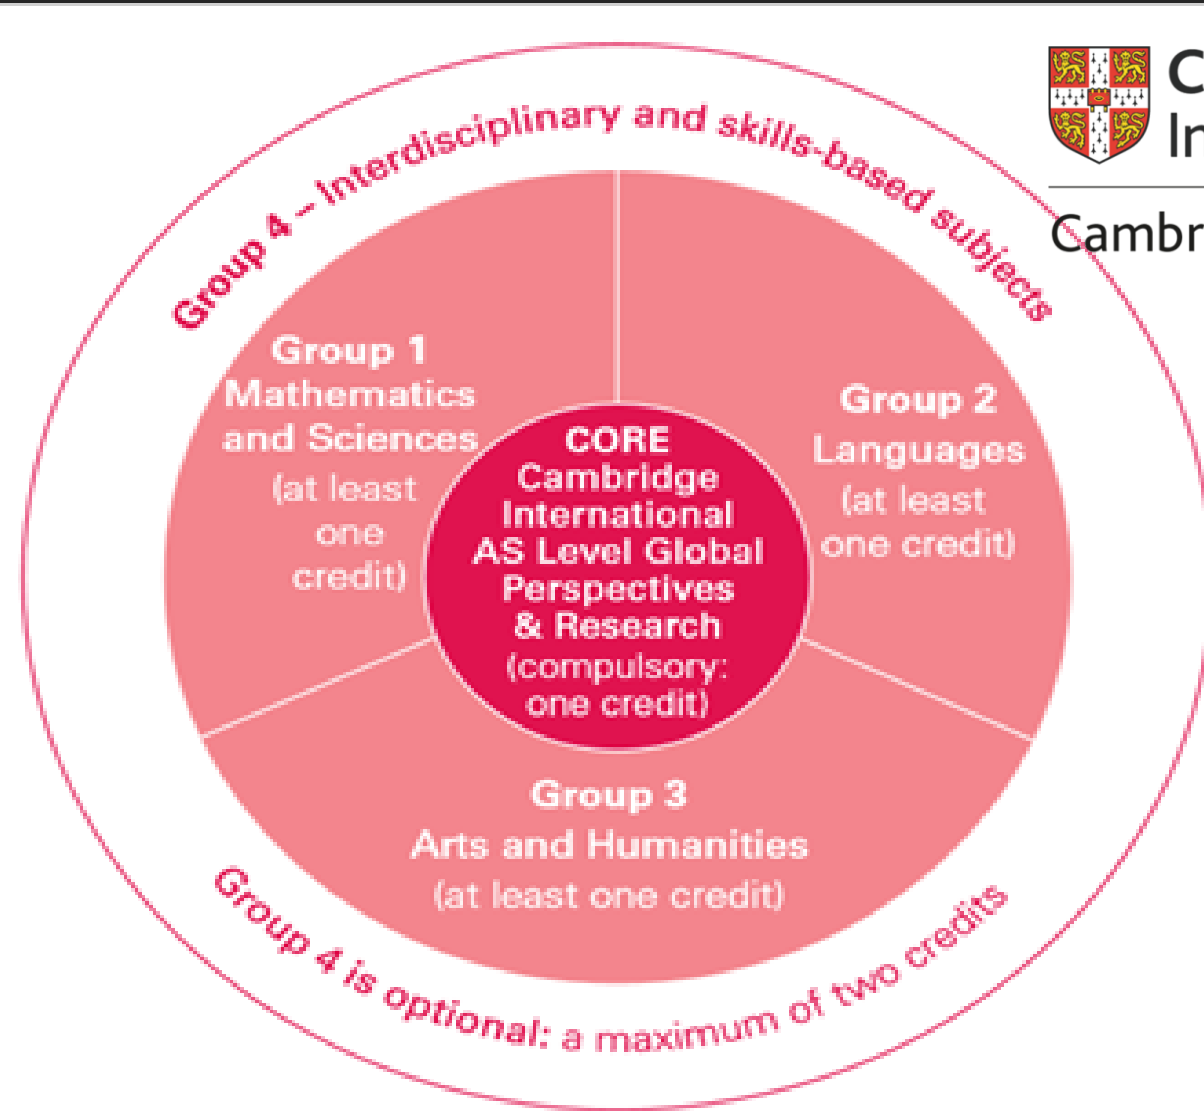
Group 4 – Interdisciplinary and skills-based subjects

C
In

Cambr

Group 1
Mathematics and Sciences
(at least one credit)

CORE
Cambridge International AS Level Global Perspectives & Research
(compulsory: one credit)

Group 2
Languages
(at least one credit)

Group 3
Arts and Humanities
(at least one credit)

Group 4 is optional: a maximum of two credits